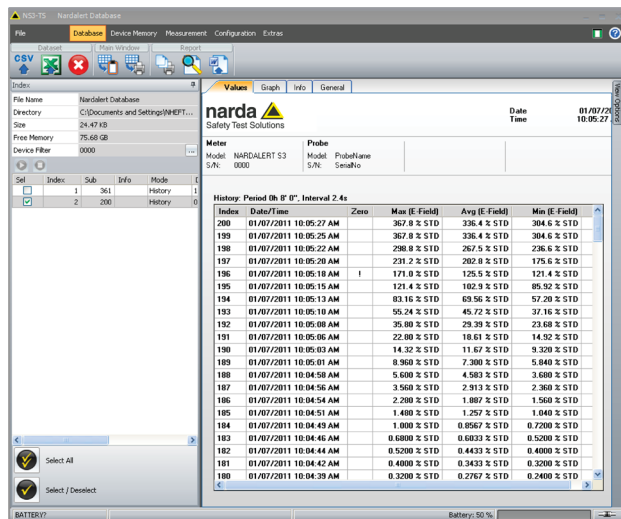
NS3-TS Nardalert Database

File Database Device Memory Measurement Configuration Extras

Dataset Main Window Report

CSV

Index

| File Name | Nardalert Database |
|---|---|
| Directory | C:\Documents and Settings\NHEFT... |
| Size | 24.47 KB |
| Free Memory | 75.68 GB |
| Device Filter | 0000 |

| Sel | Index | Sub | Info | Mode | I |
|---|---|---|---|---|---|
| | 1 | 361 | | History | 1 |
| ✓ | 2 | 200 | | History | 0 |

Select All

Select / Deselect

Values Graph Info General

View Options

narda Safety Test Solutions

Date 01/07/20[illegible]
Time 10:05:27

Meter
Model: NARDALERT S3
S/N: 0000

Probe
Model: ProbeName
S/N: SerialNo

History: Period 0h 8' 0", Interval 2.4s

| Index | Date/Time | Zero | Max (E-Field) | Avg (E-Field) | Min (E-Field) |
|---|---|---|---|---|---|
| 200 | 01/07/2011 10:05:27 AM | | 367.8 % STD | 336.4 % STD | 304.6 % STD |
| 199 | 01/07/2011 10:05:25 AM | | 367.8 % STD | 336.4 % STD | 304.6 % STD |
| 198 | 01/07/2011 10:05:22 AM | | 298.8 % STD | 267.5 % STD | 236.6 % STD |
| 197 | 01/07/2011 10:05:20 AM | | 231.2 % STD | 202.8 % STD | 175.6 % STD |
| 196 | 01/07/2011 10:05:18 AM | ! | 171.0 % STD | 125.5 % STD | 121.4 % STD |
| 195 | 01/07/2011 10:05:15 AM | | 121.4 % STD | 102.9 % STD | 85.92 % STD |
| 194 | 01/07/2011 10:05:13 AM | | 83.16 % STD | 69.56 % STD | 57.20 % STD |
| 193 | 01/07/2011 10:05:10 AM | | 55.24 % STD | 45.72 % STD | 37.16 % STD |
| 192 | 01/07/2011 10:05:08 AM | | 35.80 % STD | 29.39 % STD | 23.68 % STD |
| 191 | 01/07/2011 10:05:06 AM | | 22.80 % STD | 18.61 % STD | 14.92 % STD |
| 190 | 01/07/2011 10:05:03 AM | | 14.32 % STD | 11.67 % STD | 9.320 % STD |
| 189 | 01/07/2011 10:05:01 AM | | 8.960 % STD | 7.300 % STD | 5.840 % STD |
| 188 | 01/07/2011 10:04:58 AM | | 5.600 % STD | 4.583 % STD | 3.680 % STD |
| 187 | 01/07/2011 10:04:56 AM | | 3.560 % STD | 2.913 % STD | 2.360 % STD |
| 186 | 01/07/2011 10:04:54 AM | | 2.280 % STD | 1.887 % STD | 1.560 % STD |
| 185 | 01/07/2011 10:04:51 AM | | 1.480 % STD | 1.257 % STD | 1.040 % STD |
| 184 | 01/07/2011 10:04:49 AM | | 1.000 % STD | 0.8567 % STD | 0.7200 % STD |
| 183 | 01/07/2011 10:04:46 AM | | 0.6800 % STD | 0.6033 % STD | 0.5200 % STD |
| 182 | 01/07/2011 10:04:44 AM | | 0.5200 % STD | 0.4433 % STD | 0.4000 % STD |
| 181 | 01/07/2011 10:04:42 AM | | 0.4000 % STD | 0.3433 % STD | 0.3200 % STD |
| 180 | 01/07/2011 10:04:39 AM | | 0.3200 % STD | 0.2767 % STD | 0.2400 % STD |

BATTERY? Battery: 50 %